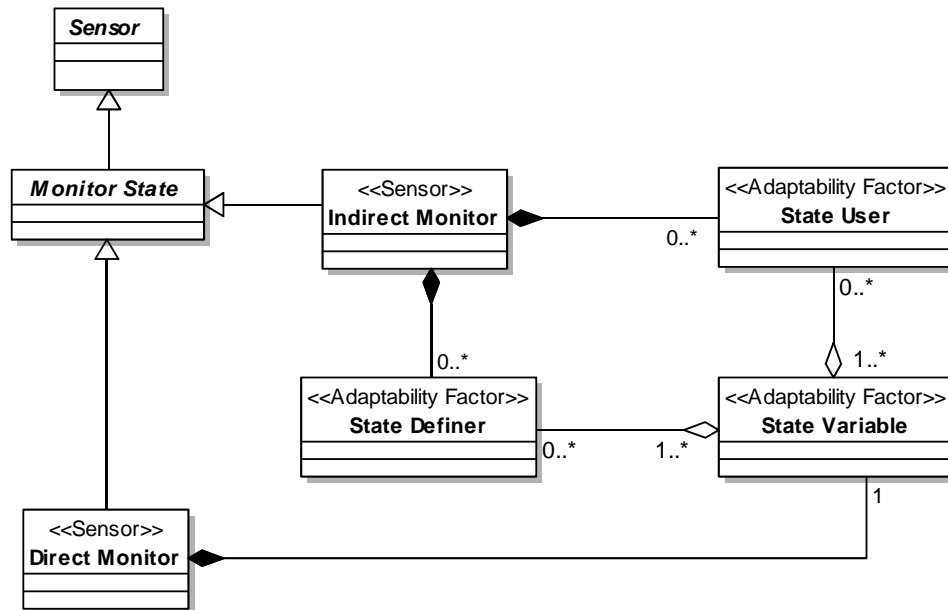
Sensor

Monitor State

<<Sensor>>
Indirect Monitor

<<Adaptability Factor>>
State User

0..*

0..*

0..*

1..*

<<Adaptability Factor>>
State Definer

<<Adaptability Factor>>
State Variable

0..*

1..*

1

<<Sensor>>
Direct Monitor